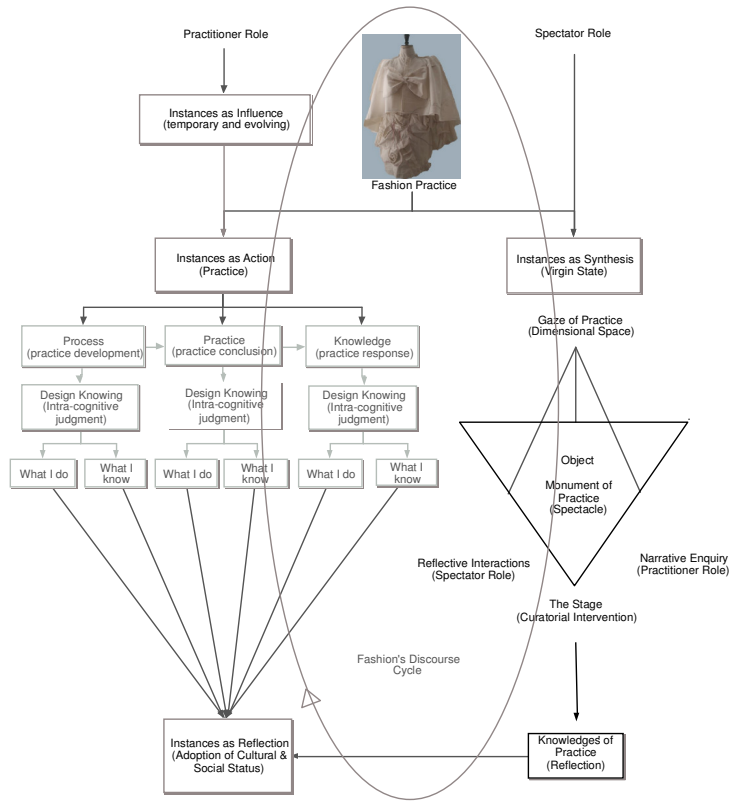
Practitioner Role

Spectator Role

Instances as Influence (temporary and evolving)

Fashion Practice

Instances as Action (Practice)

Instances as Synthesis (Virgin State)

Process (practice development)

Practice (practice conclusion)

Knowledge (practice response)

Gaze of Practice (Dimensional Space)

Design Knowing (Intra-cognitive judgment)

Design Knowing (Intra-cognitive judgment)

Design Knowing (Intra-cognitive judgment)

What I do

What I know

What I do

What I know

What I do

What I know

Object

Monument of Practice (Spectacle)

Reflective Interactions (Spectator Role)

Narrative Enquiry (Practitioner Role)

The Stage (Curatorial Intervention)

Fashion's Discourse Cycle

Instances as Reflection (Adoption of Cultural & Social Status)

Knowledges of Practice (Reflection)